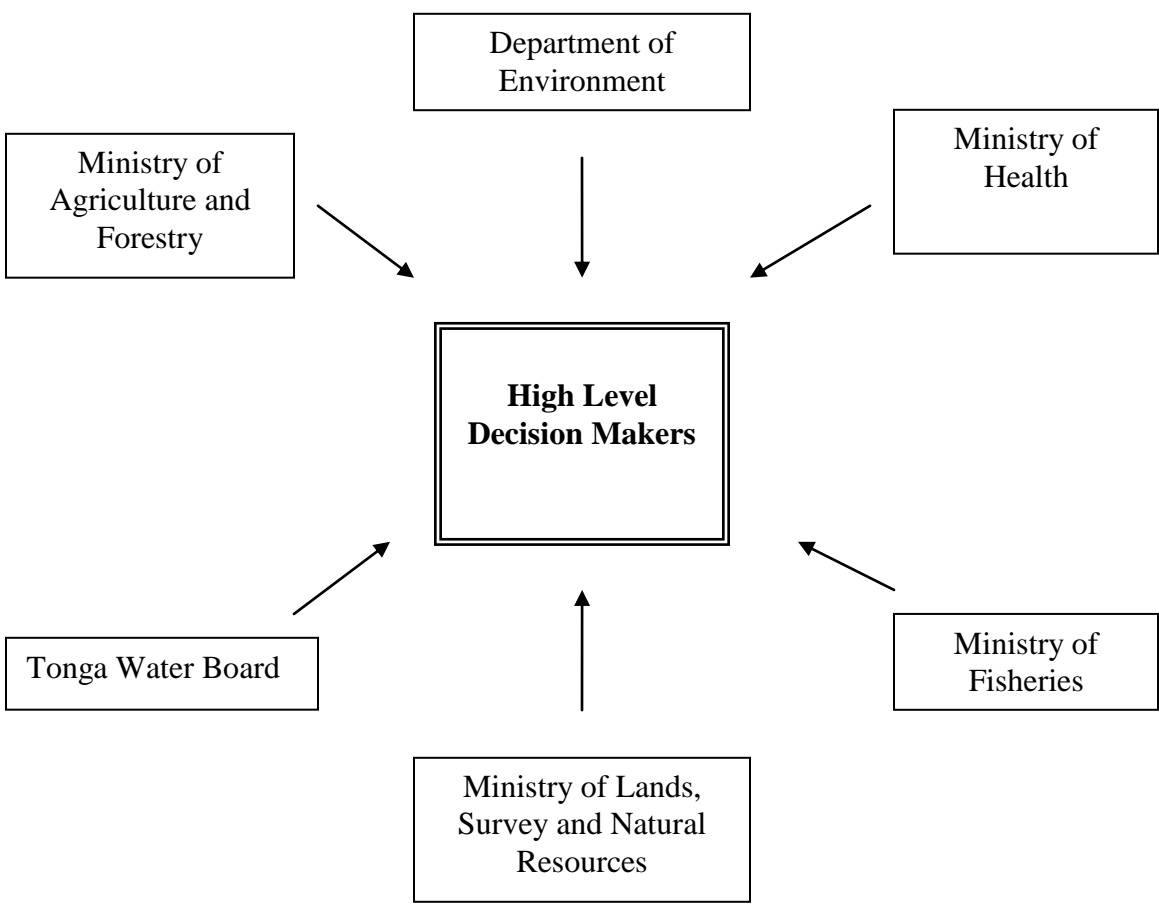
Department of Environment

Ministry of Agriculture and Forestry

Ministry of Health

High Level Decision Makers

Tonga Water Board

Ministry of Fisheries

Ministry of Lands, Survey and Natural Resources